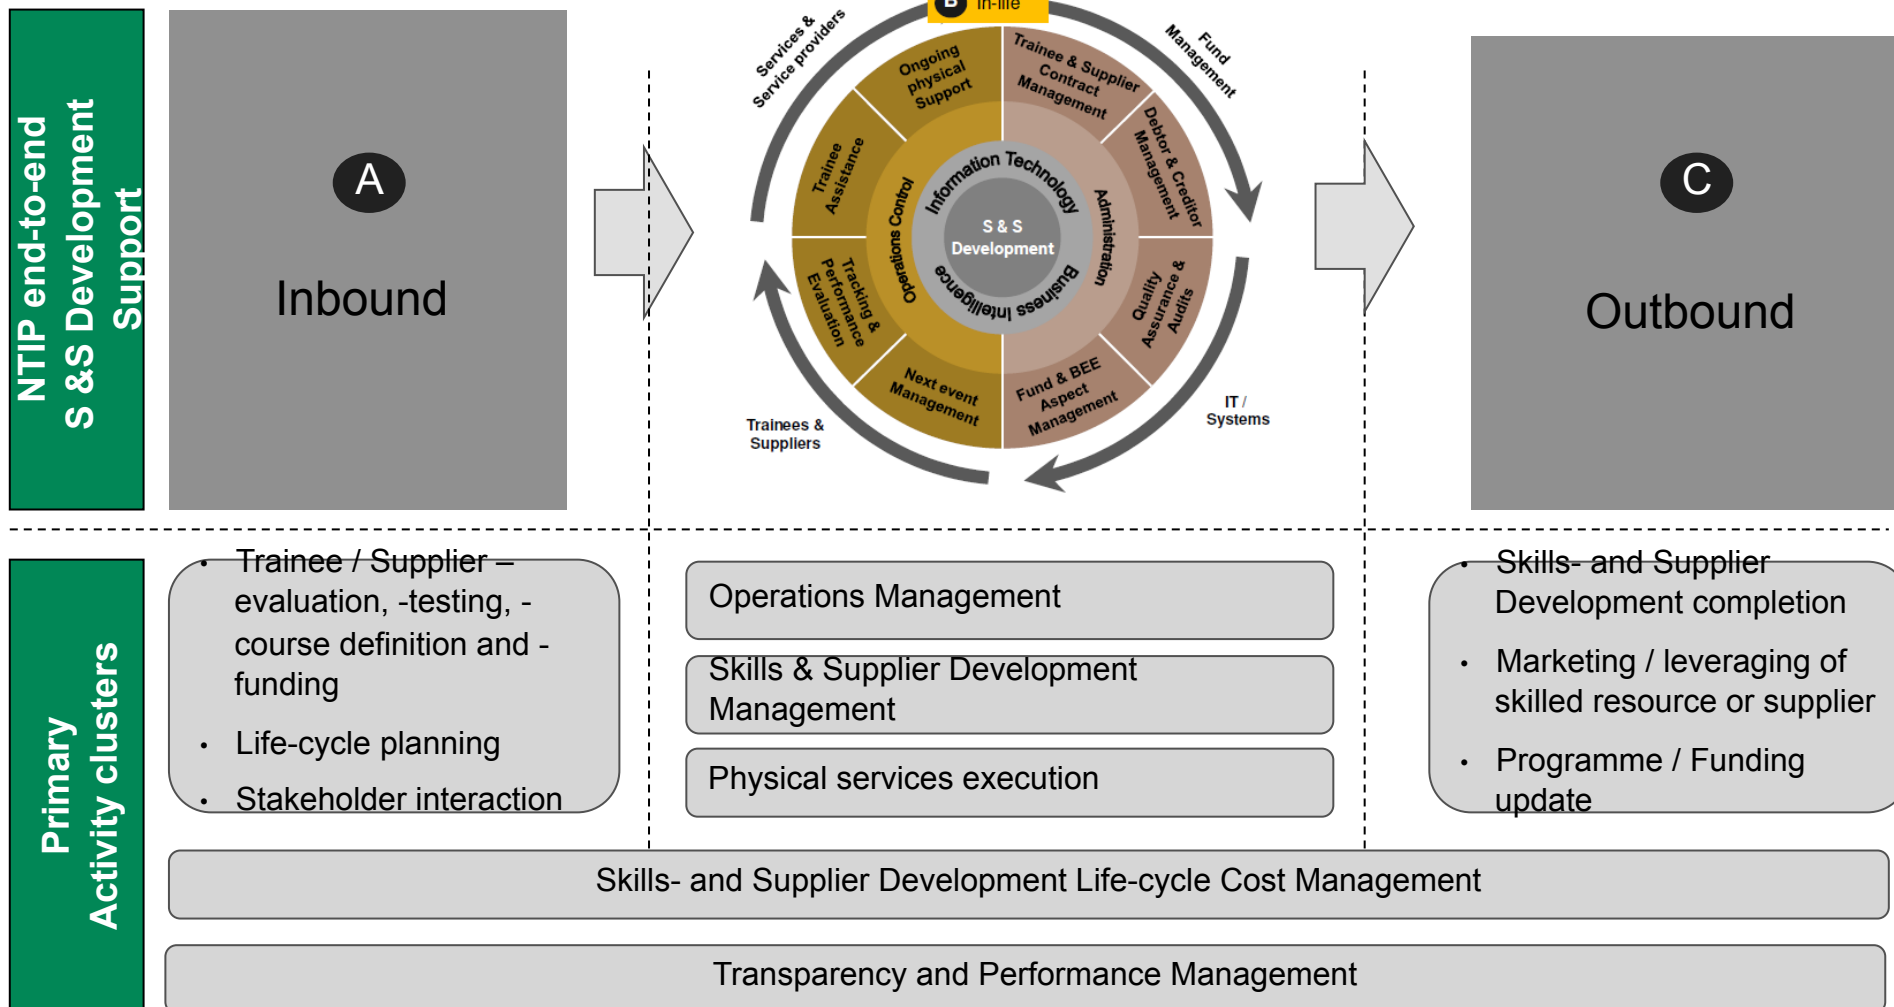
NTIP end-to-end S &S Development Support

A

Inbound

B In-life

Services & Service providers

Fund Management

Ongoing physical Support

Trainee & Supplier Contract Management

Trainee Assistance

Debtor & Creditor Management

Operations Control

Information Technology

Administration

S & S Development

Business Intelligence

Tracking & Performance Evaluation

Quality Assurance & Audits

Next event Management

Fund & BEE Aspect Management

Trainees & Suppliers

IT / Systems

C

Outbound

Primary Activity clusters

• Trainee / Supplier – evaluation, -testing, -course definition and -funding
• Life-cycle planning
• Stakeholder interaction

Operations Management

Skills & Supplier Development Management

Physical services execution

• Skills- and Supplier Development completion
• Marketing / leveraging of skilled resource or supplier
• Programme / Funding update

Skills- and Supplier Development Life-cycle Cost Management

Transparency and Performance Management